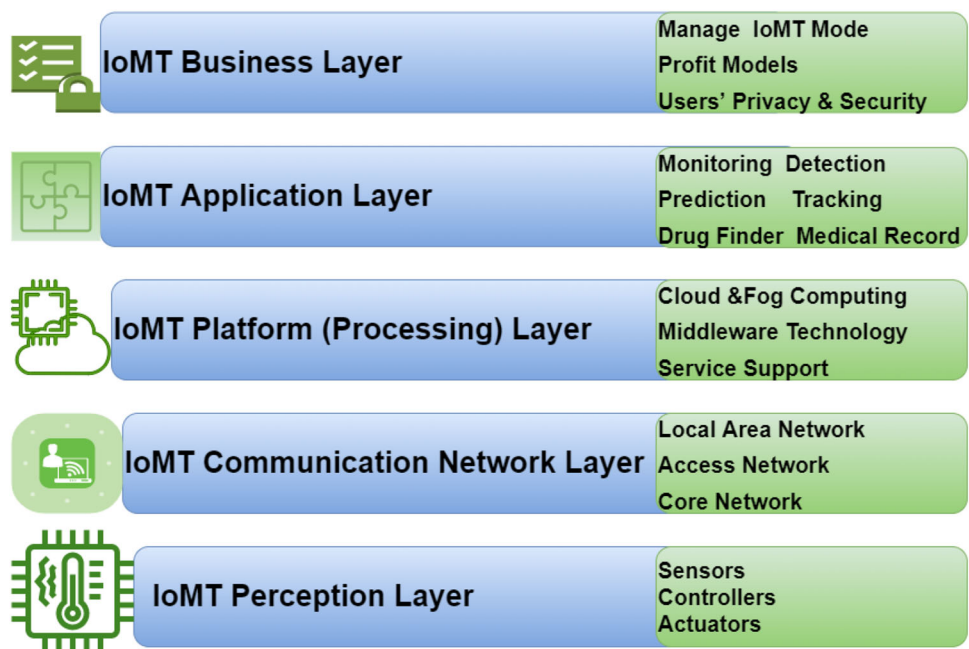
IoMT Business Layer

Manage IoMT Mode
Profit Models
Users' Privacy & Security

IoMT Application Layer

Monitoring Detection
Prediction Tracking
Drug Finder Medical Record

IoMT Platform (Processing) Layer

Cloud &Fog Computing
Middleware Technology
Service Support

IoMT Communication Network Layer

Local Area Network
Access Network
Core Network

IoMT Perception Layer

Sensors
Controllers
Actuators